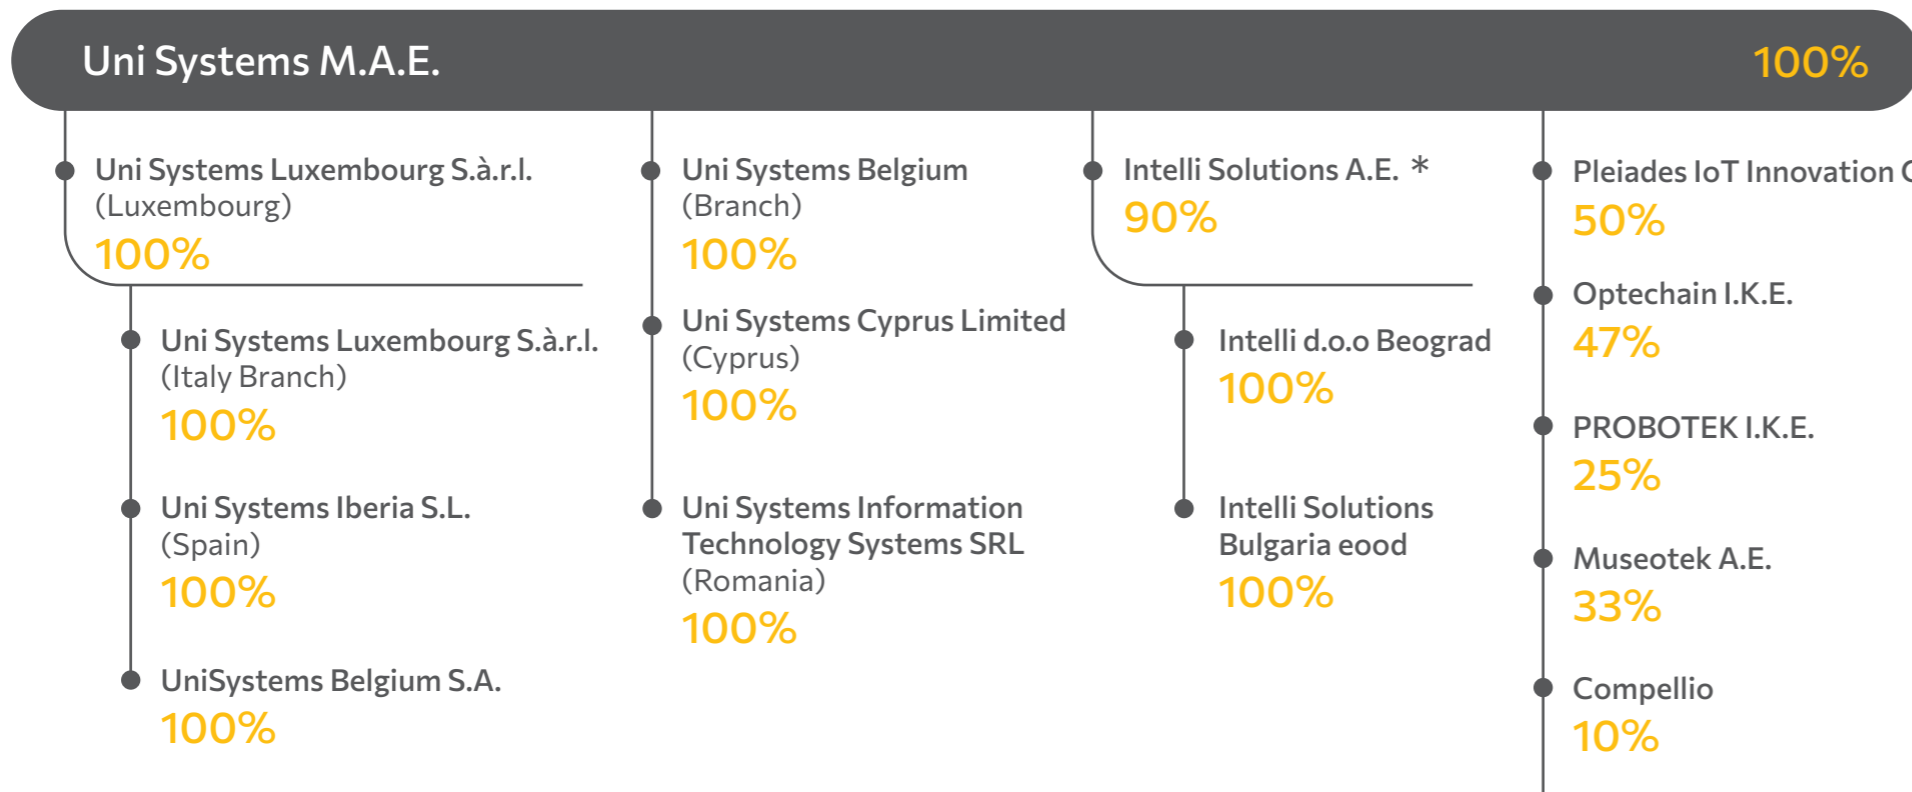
Uni Systems M.A.E. 100%

Uni Systems Luxembourg S.à.r.l. (Luxembourg)
100%

Uni Systems Luxembourg S.à.r.l. (Italy Branch)
100%

Uni Systems Iberia S.L. (Spain)
100%

UniSystems Belgium S.A.
100%

Uni Systems Belgium (Branch)
100%

Uni Systems Cyprus Limited (Cyprus)
100%

Uni Systems Information Technology Systems SRL (Romania)
100%

Intelli Solutions A.E. *
90%

Intelli d.o.o Beograd
100%

Intelli Solutions Bulgaria eood
100%

Pleiades IoT Innovation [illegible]
50%

Optechain I.K.E.
47%

PROBOTEK I.K.E.
25%

Museotek A.E.
33%

Compellio
10%